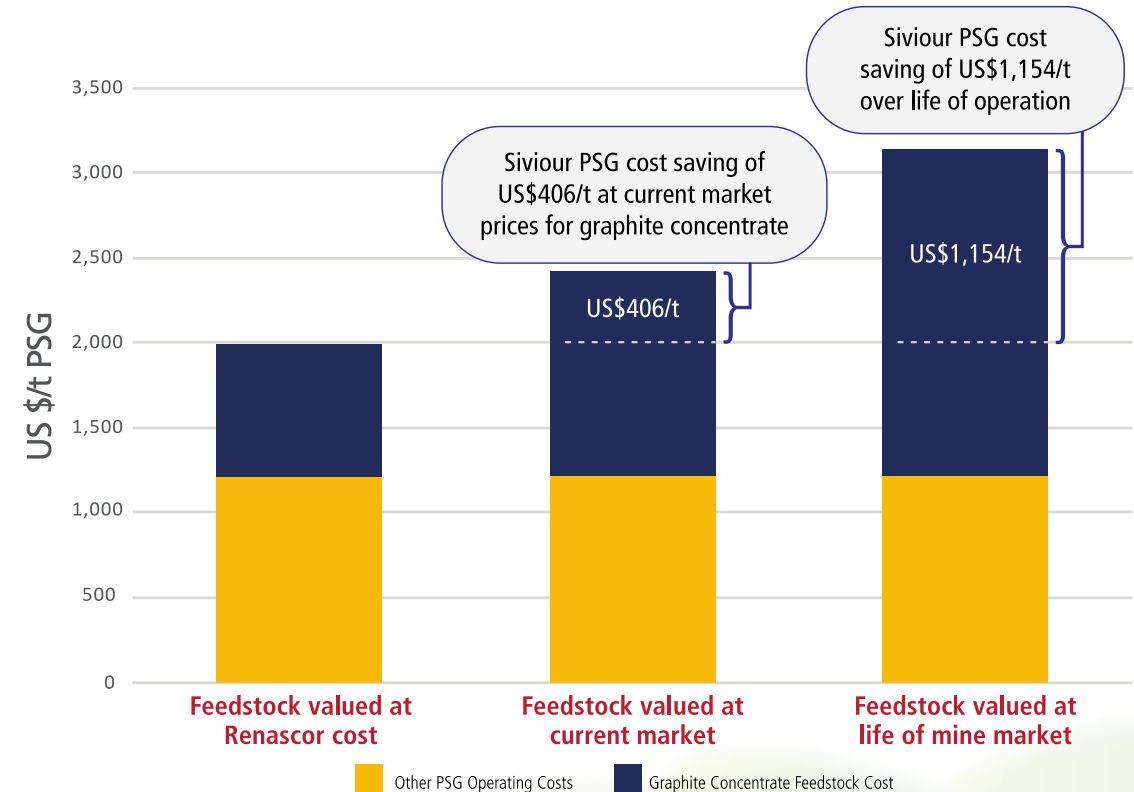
Siviour PSG cost saving of US\$1,154/t over life of operation

Siviour PSG cost saving of US\$406/t at current market prices for graphite concentrate

3,500
3,000
2,500
2,000
1,500
1,000
500
0

US \$/t PSG

US\$406/t

US\$1,154/t

Feedstock valued at Renascor cost

Feedstock valued at current market

Feedstock valued at life of mine market

Other PSG Operating Costs

Graphite Concentrate Feedstock Cost